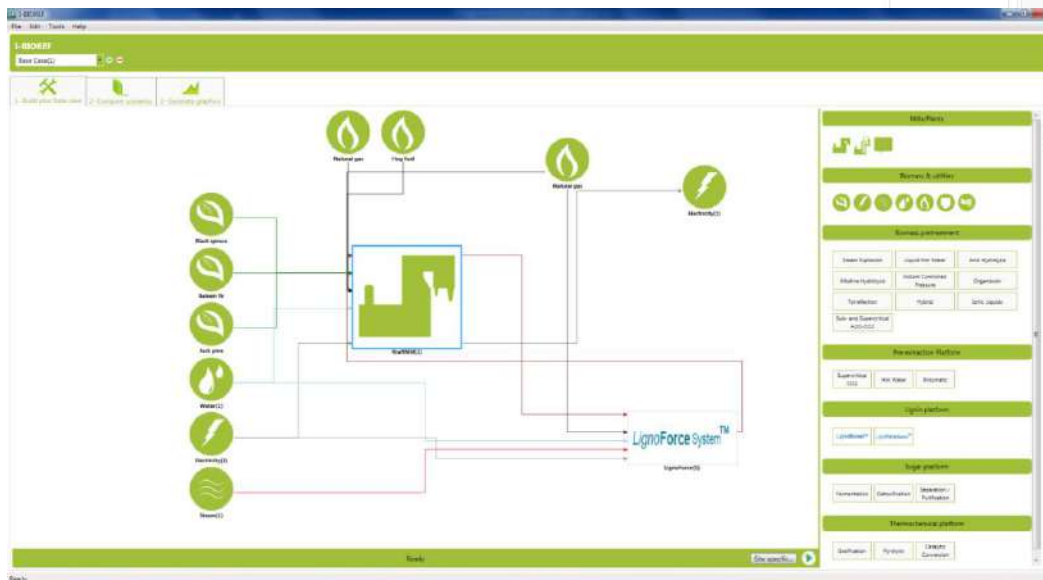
I-BIOREF

File Edit Tools Help

I-BIOREF

Base Case(1)

1. Build your base case
2. Compare scenarios
3. Generate graphics

Natural gas
Flog fuel
Natural gas
Electricity(2)

Black spruce
Balsam fir
Jack pine
Water(1)
Electricity(3)
Steam(1)

KraftMill(1)

LignoForce System™

LignoForce(1)

Ready
Site specific...

Mills/Plants

Biomass & utilities

Biomass pretreatment

Steam Explosion
Liquid Hot Water
Acid Hydrolysis
Alkaline Hydrolysis
Instant Controlled Pressure
Organosolv
Torrefaction
Hybrid
Ionic Liquids
Sub- and Supercritical Acid-CO2

Pre-extraction Platform

Supercritical CO2
Hot Water
Enzymatic

Lignin platform

LignoBoost™
LignoForce™

Sugar platform

Fermentation
Saccharification
Separation / Purification

Thermochemical platform

Gasification
Pyrolysis
Catalytic Conversion

Ready